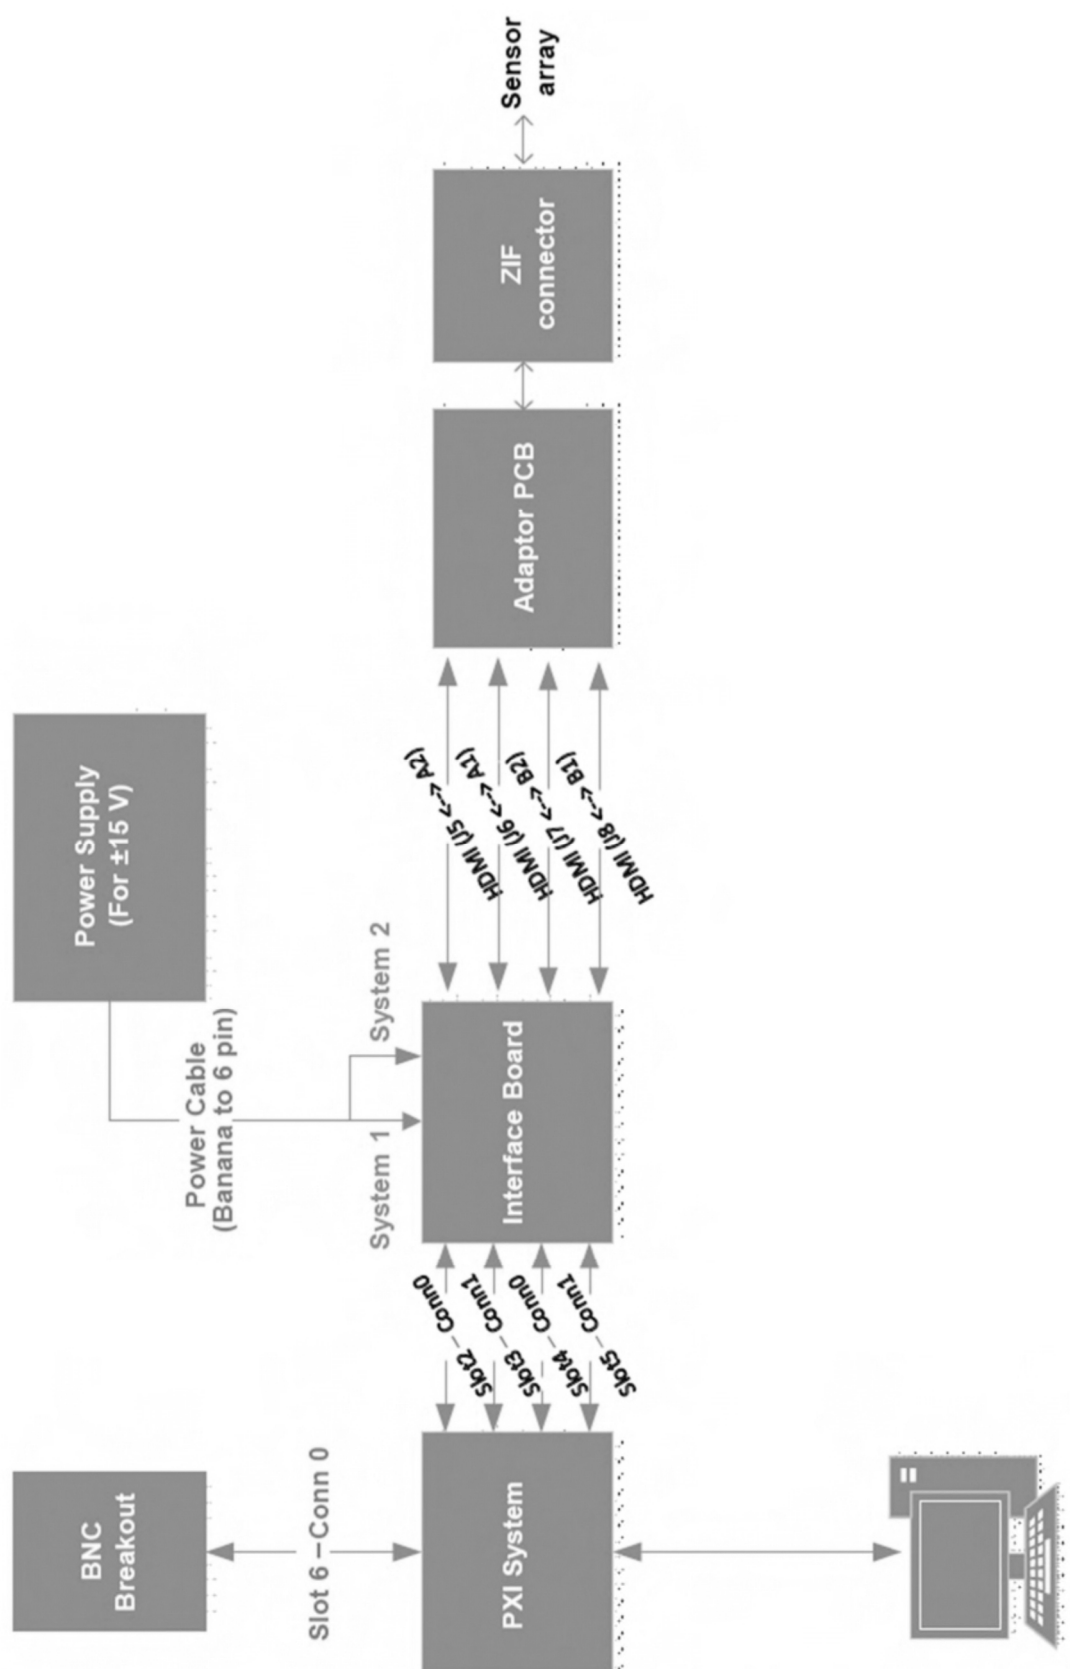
BNC Breakout

Slot 6 – Conn 0

PXI System

Slot2 – Conn0
Slot3 – Conn1
Slot4 – Conn0
Slot5 – Conn1

Power Supply (For ±15 V)

Power Cable (Banana to 6 pin)

System 1

System 2

Interface Board

HDMI (J5 <--> A2)
HDMI (J6 <--> A1)
HDMI (J7 <--> B2)
HDMI (J8 <--> B1)

Adaptor PCB

ZIF connector

Sensor array